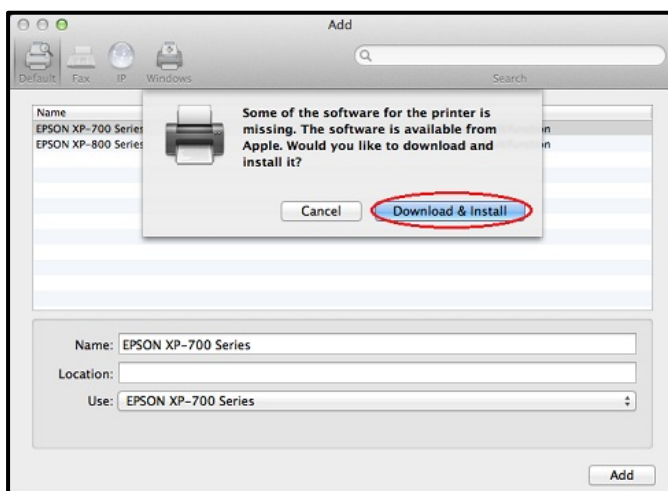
Add

Default Fax IP Windows

Search

Name

EPSON XP-700 Series

EPSON XP-800 Series

Some of the software for the printer is missing. The software is available from Apple. Would you like to download and install it?

Cancel

Download & Install

Name: EPSON XP-700 Series

Location:

Use: EPSON XP-700 Series

Add